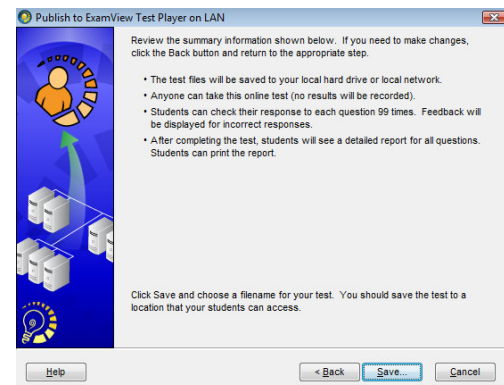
Publish to ExamView Test Player on LAN

Review the summary information shown below. If you need to make changes, click the Back button and return to the appropriate step.

• The test files will be saved to your local hard drive or local network.
• Anyone can take this online test (no results will be recorded).
• Students can check their response to each question 99 times. Feedback will be displayed for incorrect responses.
• After completing the test, students will see a detailed report for all questions. Students can print the report.

Click Save and choose a filename for your test. You should save the test to a location that your students can access.

Help

< Back

Save...

Cancel